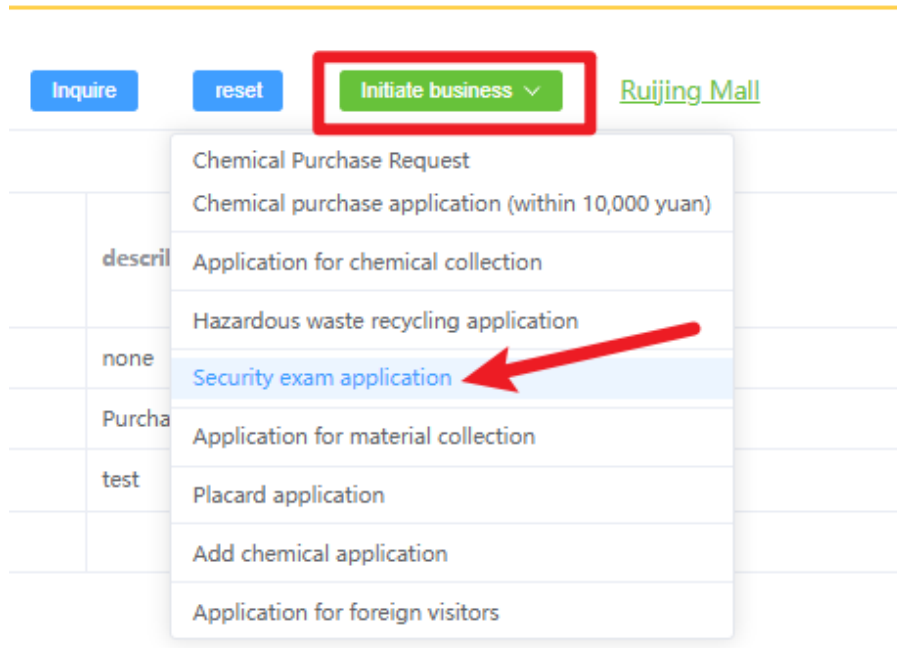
Inquire reset Initiate business Ruijing Mall

Chemical Purchase Request
Chemical purchase application (within 10,000 yuan)
Application for chemical collection
Hazardous waste recycling application
Security exam application
Application for material collection
Placard application
Add chemical application
Application for foreign visitors

descri
none
Purcha
test